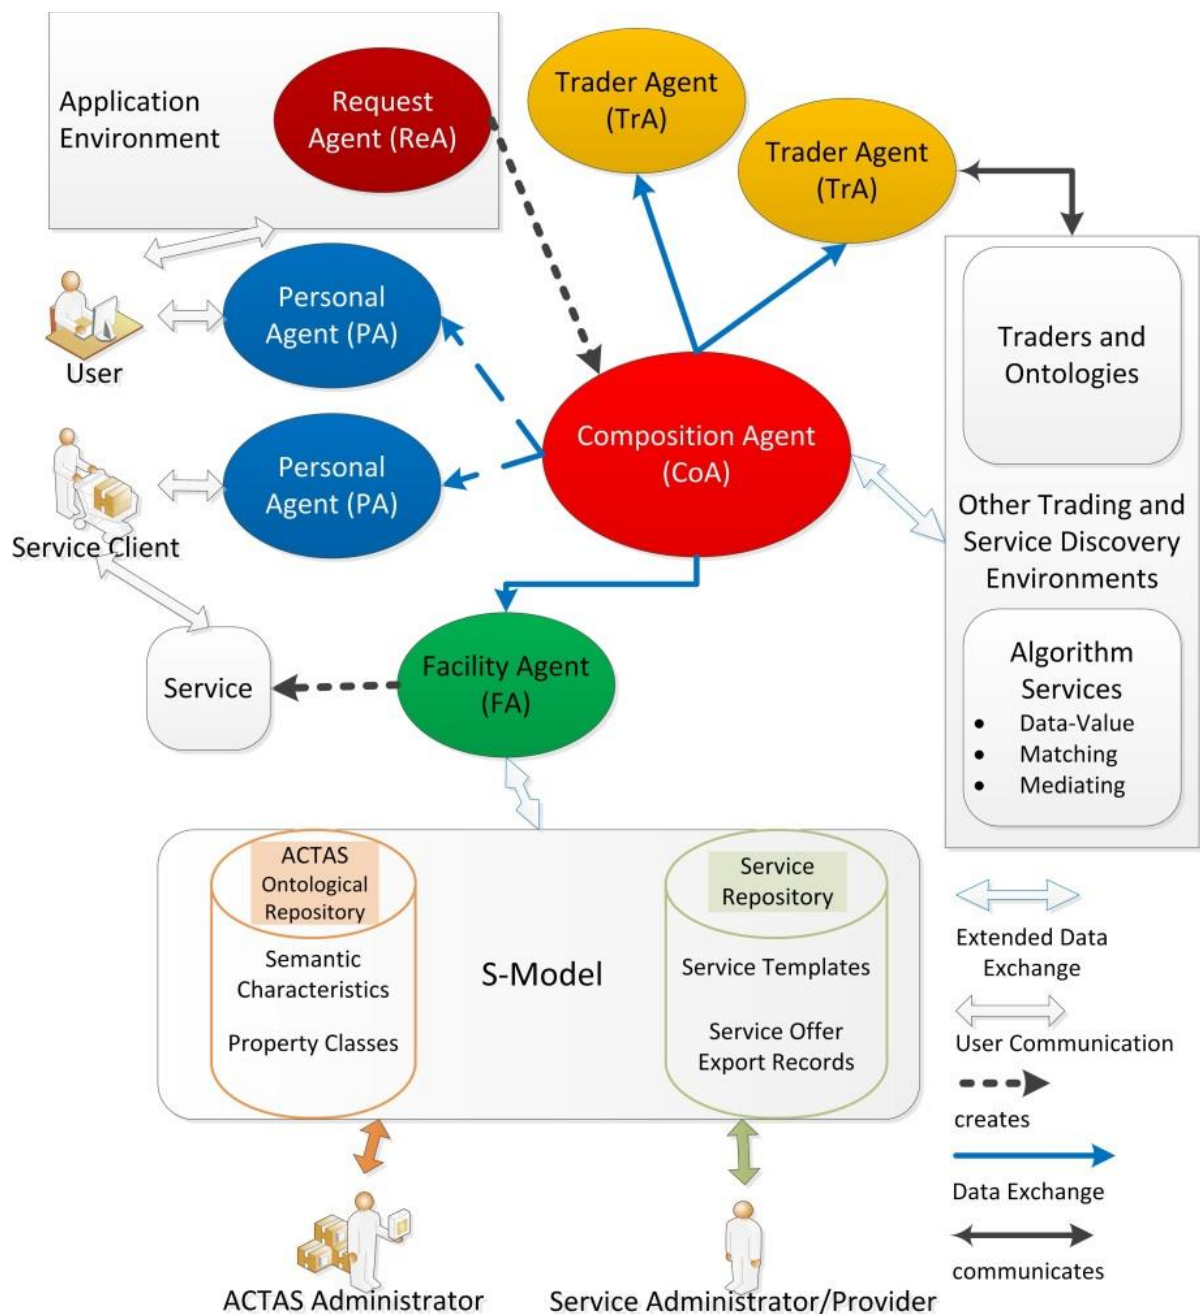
Application Environment

Request Agent (ReA)

Trader Agent (TrA)

Trader Agent (TrA)

User

Personal Agent (PA)

Traders and Ontologies

Composition Agent (CoA)

Personal Agent (PA)

Service Client

Other Trading and Service Discovery Environments

Service

Facility Agent (FA)

Algorithm Services
• Data-Value
• Matching
• Mediating

ACTAS Ontological Repository

Semantic Characteristics

Property Classes

S-Model

Service Repository

Service Templates

Service Offer Export Records

Extended Data Exchange

User Communication

creates

Data Exchange

communicates

ACTAS Administrator

Service Administrator/Provider